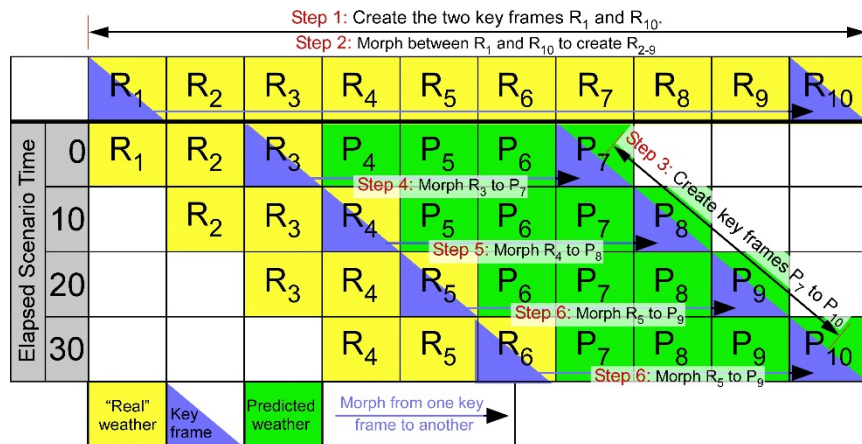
Step 1: Create the two key frames $R_1$ and $R_{10}$.
Step 2: Morph between $R_1$ and $R_{10}$ to create $R_{2-9}$

| | | | | | | | | | | |
|---|---|---|---|---|---|---|---|---|---|---|
| | $R_1$ | $R_2$ | $R_3$ | $R_4$ | $R_5$ | $R_6$ | $R_7$ | $R_8$ | $R_9$ | $R_{10}$ |
| 0 | $R_1$ | $R_2$ | $R_3$ | $P_4$ | $P_5$ | $P_6$ | $P_7$ | | | |
| 10 | | $R_2$ | $R_3$ | $R_4$ | $P_5$ | $P_6$ | $P_7$ | $P_8$ | | |
| 20 | | | $R_3$ | $R_4$ | $R_5$ | $P_6$ | $P_7$ | $P_8$ | $P_9$ | |
| 30 | | | | $R_4$ | $R_5$ | $R_6$ | $P_7$ | $P_8$ | $P_9$ | $P_{10}$ |

Elapsed Scenario Time

Step 3: Create key frames $P_7$ to $P_{10}$
Step 4: Morph $R_3$ to $P_7$
Step 5: Morph $R_4$ to $P_8$
Step 6: Morph $R_5$ to $P_9$
Step 6: Morph $R_5$ to $P_9$

"Real" weather
Key frame
Predicted weather
Morph from one key frame to another